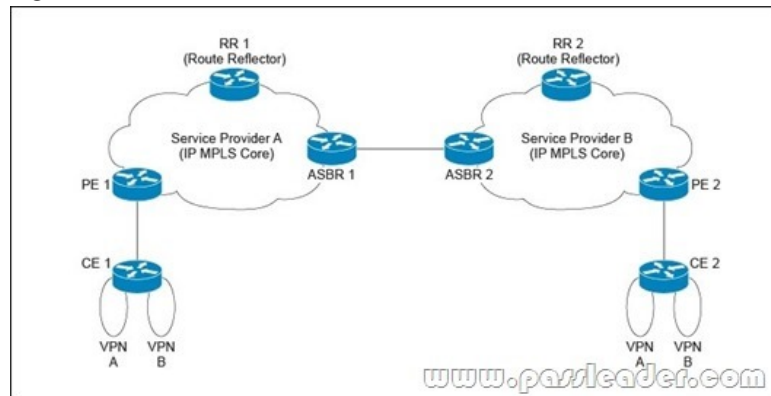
RR 1
(Route Reflector)

RR 2
(Route Reflector)

Service Provider A
(IP MPLS Core)

Service Provider B
(IP MPLS Core)

ASBR 1

ASBR 2

PE 1

PE 2

CE 1

CE 2

VPN
A

VPN
B

VPN
A

VPN
B

www.passleader.com